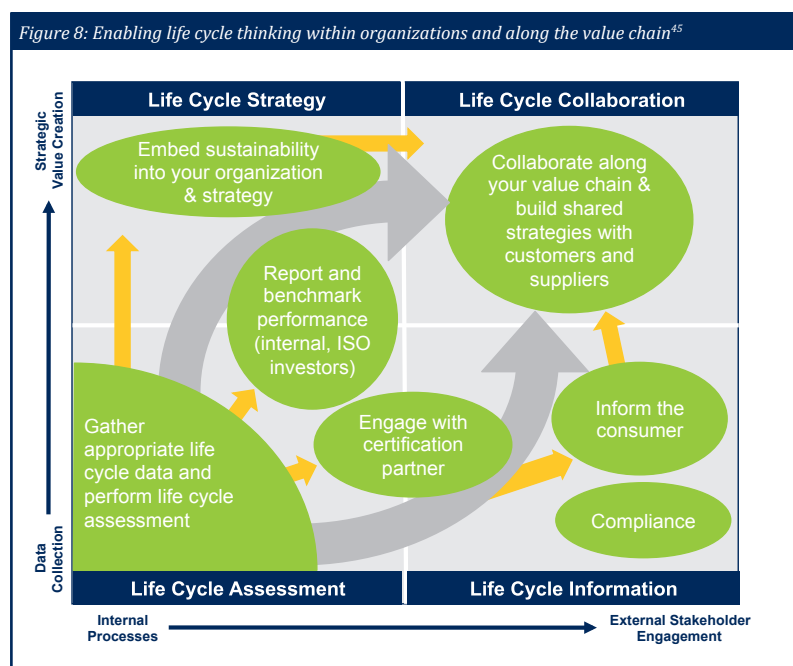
Figure 8: Enabling life cycle thinking within organizations and along the value chain$^{45}$

Strategic Value Creation

Data Collection

Life Cycle Strategy

Life Cycle Collaboration

Embed sustainability into your organization & strategy

Collaborate along your value chain & build shared strategies with customers and suppliers

Report and benchmark performance (internal, ISO investors)

Gather appropriate life cycle data and perform life cycle assessment

Engage with certification partner

Inform the consumer

Compliance

Life Cycle Assessment

Life Cycle Information

Internal Processes

External Stakeholder Engagement